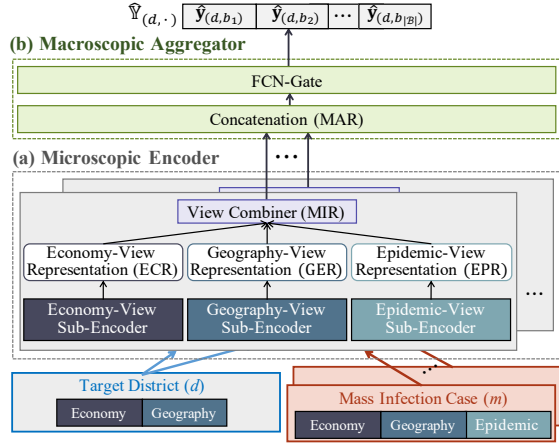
$\hat{\mathbb{Y}}_{(d,\cdot)}$ | $\hat{\boldsymbol{y}}_{(d,b_1)}$ | $\hat{\boldsymbol{y}}_{(d,b_2)}$ | ⋯ | $\hat{\boldsymbol{y}}_{(d,b_{|\mathcal{B}|})}$

(b) Macroscopic Aggregator

FCN-Gate

Concatenation (MAR)

⋯

(a) Microscopic Encoder

View Combiner (MIR)

Economy-View Representation (ECR)

Geography-View Representation (GER)

Epidemic-View Representation (EPR)

Economy-View Sub-Encoder

Geography-View Sub-Encoder

Epidemic-View Sub-Encoder

...

Target District ($d$)

Economy

Geography

⋯

Mass Infection Case ($m$)

Economy

Geography

Epidemic